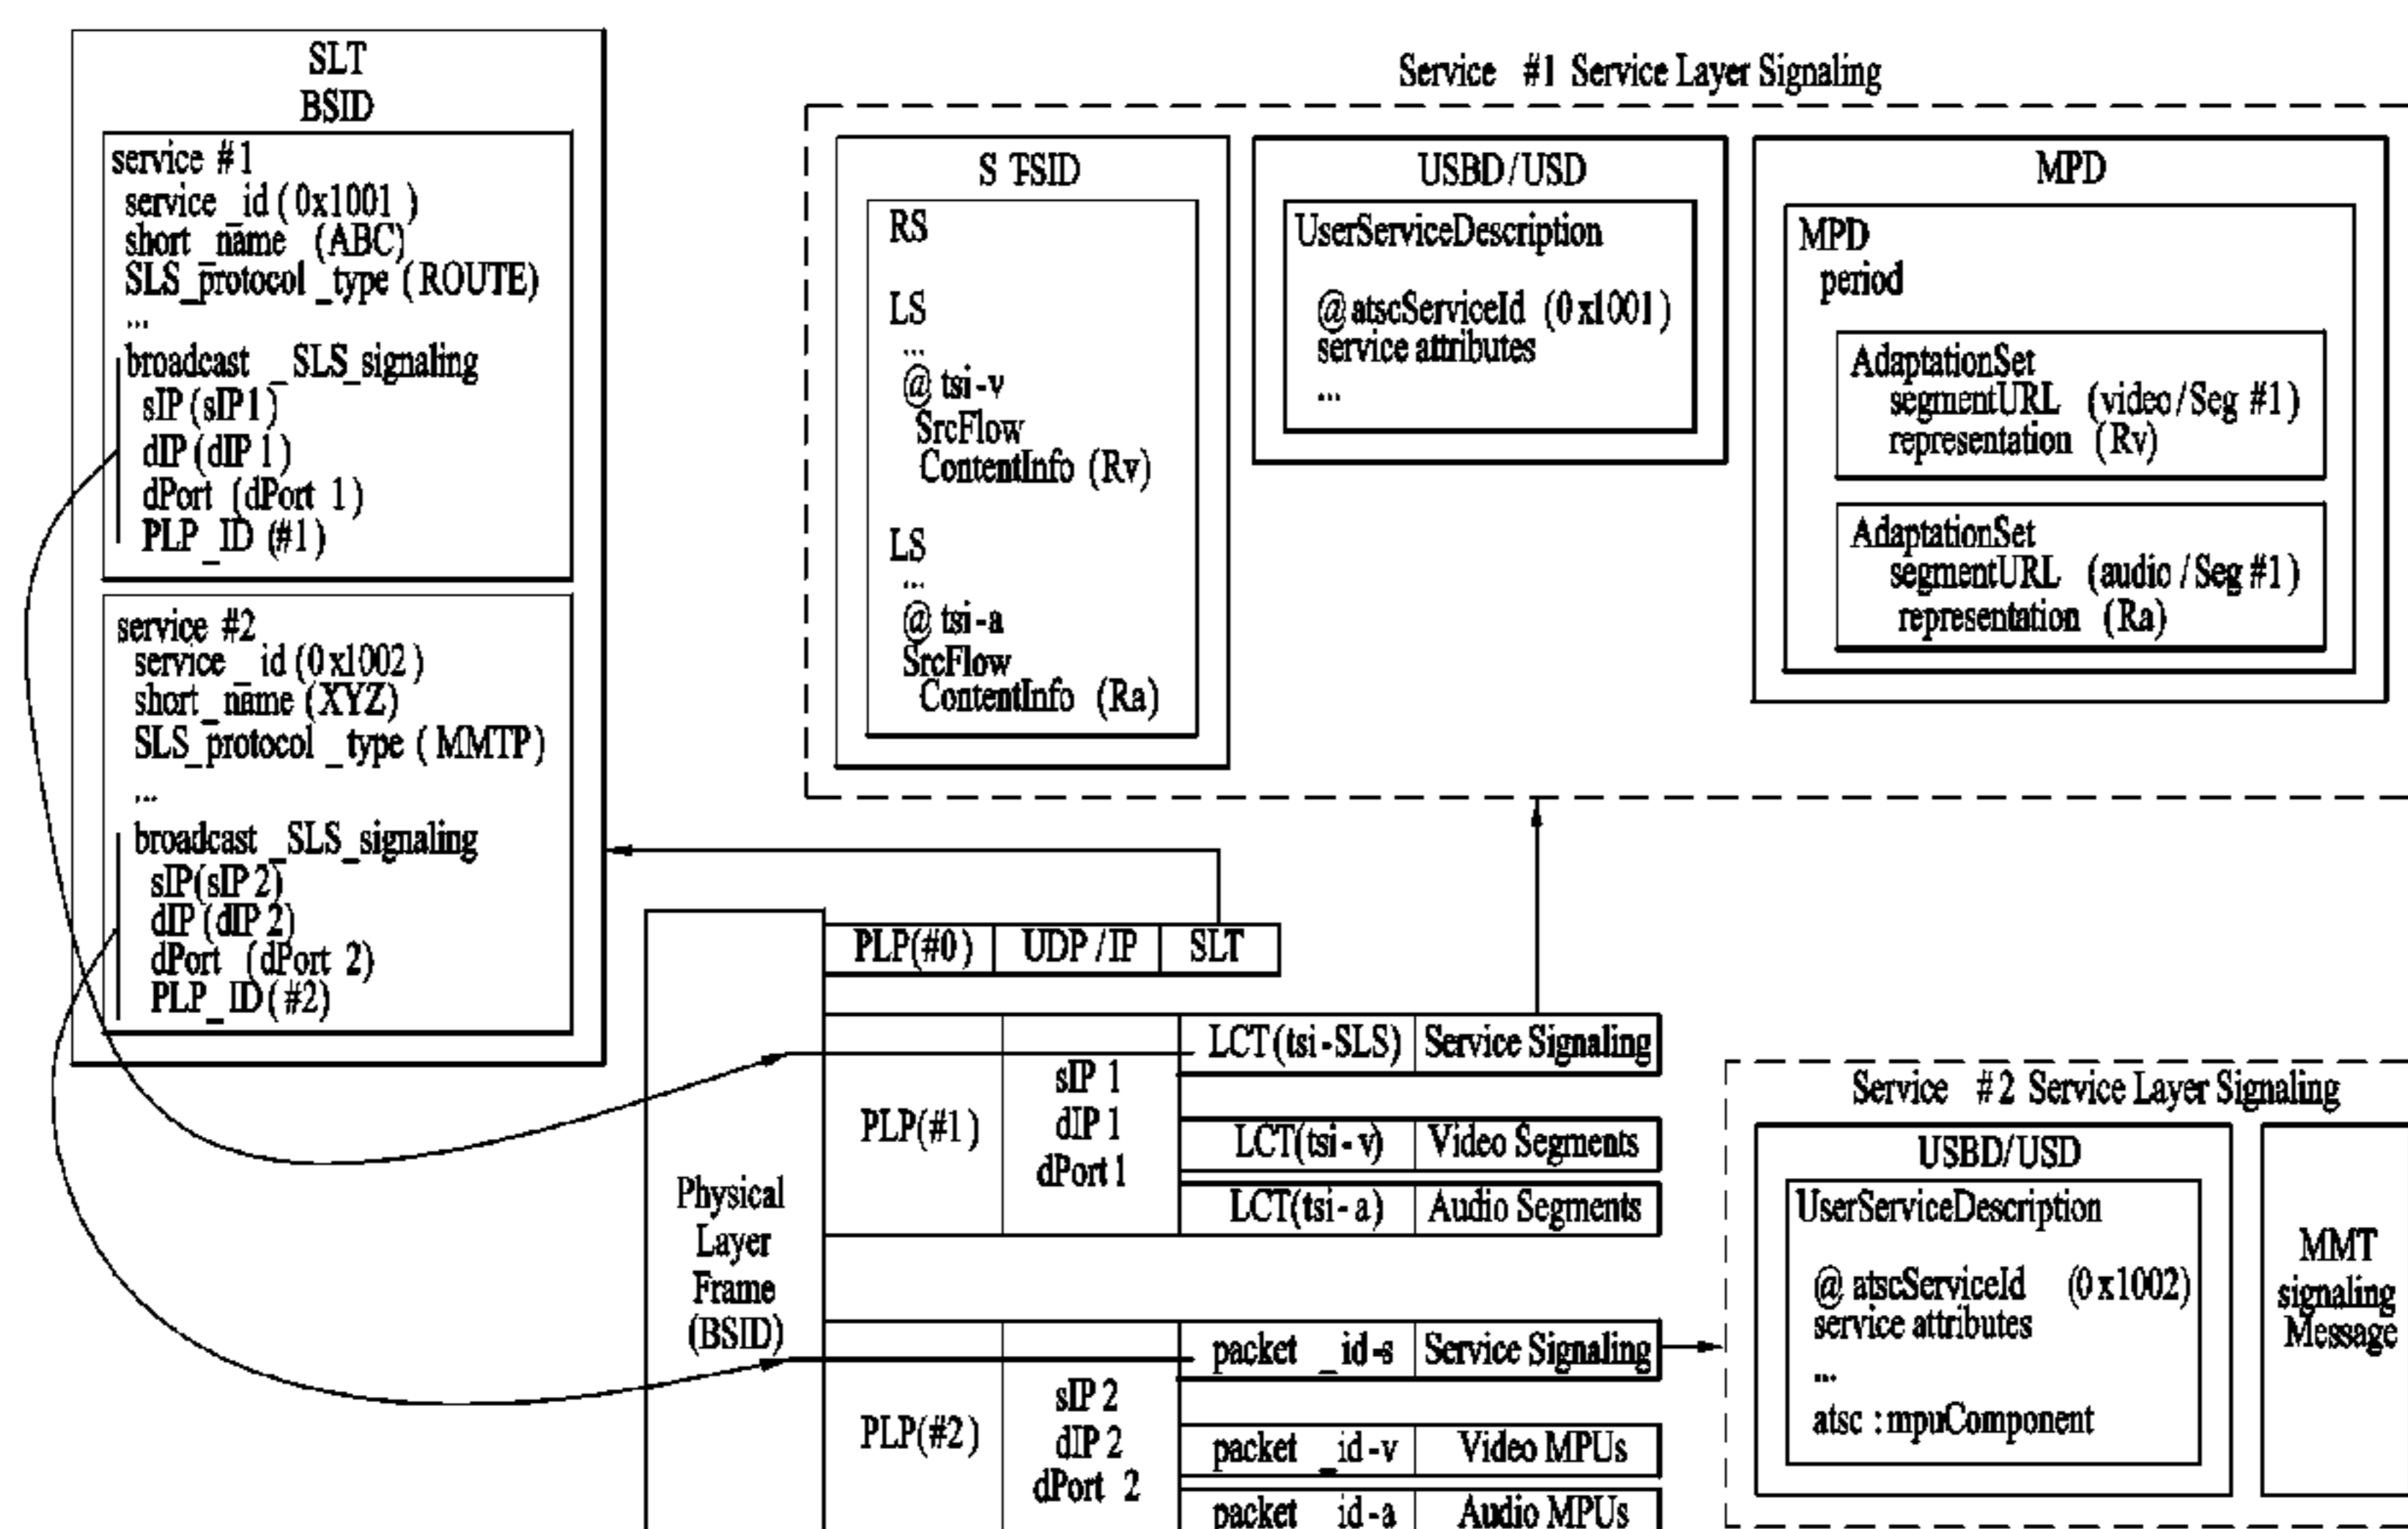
SLT
BSID

service #1
service _id (0x1001)
short _name (ABC)
SLS_protocol _type (ROUTE)
...
broadcast _SLS_signaling
sIP (sIP1)
dIP (dIP 1)
dPort (dPort 1)
PLP_ID (#1)

service #2
service _id (0x1002)
short _name (XYZ)
SLS_protocol _type (MMTP)
...
broadcast _SLS_signaling
sIP(sIP 2)
dIP (dIP 2)
dPort (dPort 2)
PLP_ID (#2)

Service #1 Service Layer Signaling

S-TSID
RS

LS
...
@ tsi-v
SrcFlow
ContentInfo (Rv)

LS
...
@ tsi-a
SrcFlow
ContentInfo (Ra)

USBD/USD
UserServiceDescription

@atscServiceId (0x1001)
service attributes
...

MPD
MPD
period

AdaptationSet
segmentURL (video/Seg #1)
representation (Rv)

AdaptationSet
segmentURL (audio/Seg #1)
representation (Ra)

PLP(#0) | UDP/IP | SLT

Physical Layer Frame (BSID)

PLP(#1)
sIP 1
dIP 1
dPort 1
LCT(tsi-SLS) | Service Signaling
LCT(tsi-v) | Video Segments
LCT(tsi-a) | Audio Segments

PLP(#2)
sIP 2
dIP 2
dPort 2
packet _id-s | Service Signaling
packet _id-v | Video MPUs
packet _id-a | Audio MPUs

Service #2 Service Layer Signaling

USBD/USD
UserServiceDescription

@ atscServiceId (0x1002)
service attributes
...
atsc :mpuComponent

MMT
signaling
Message